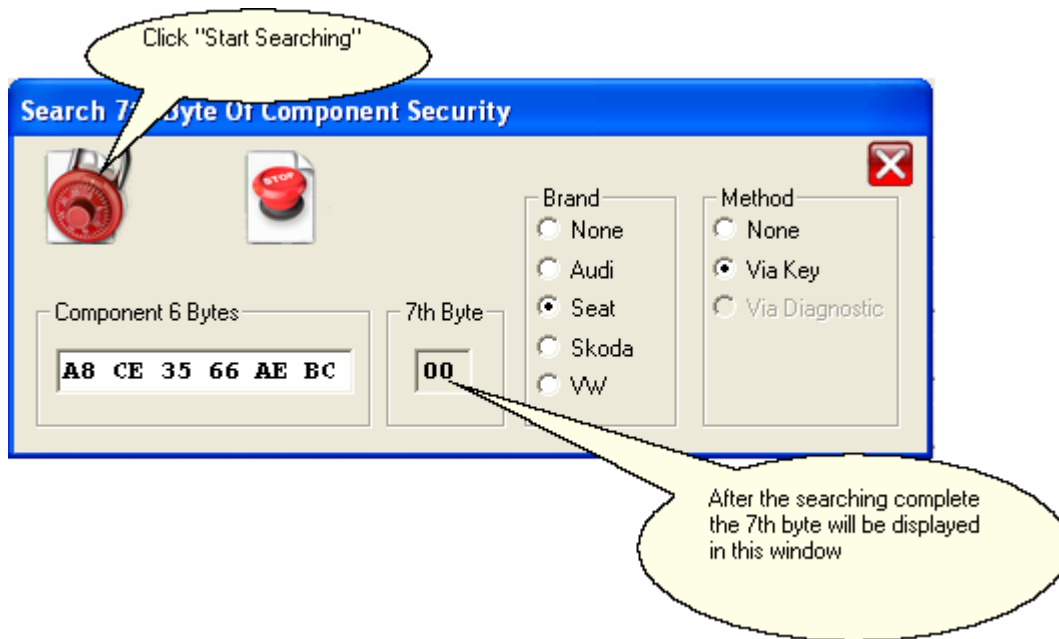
Click "Start Searching"

Search 7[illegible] Byte Of Component Security

STOP

Brand
None
Audi
Seat
Skoda
VW

Method
None
Via Key
Via Diagnostic

Component 6 Bytes
A8 CE 35 66 AE BC

7th Byte
00

After the searching complete the 7th byte will be displayed in this window